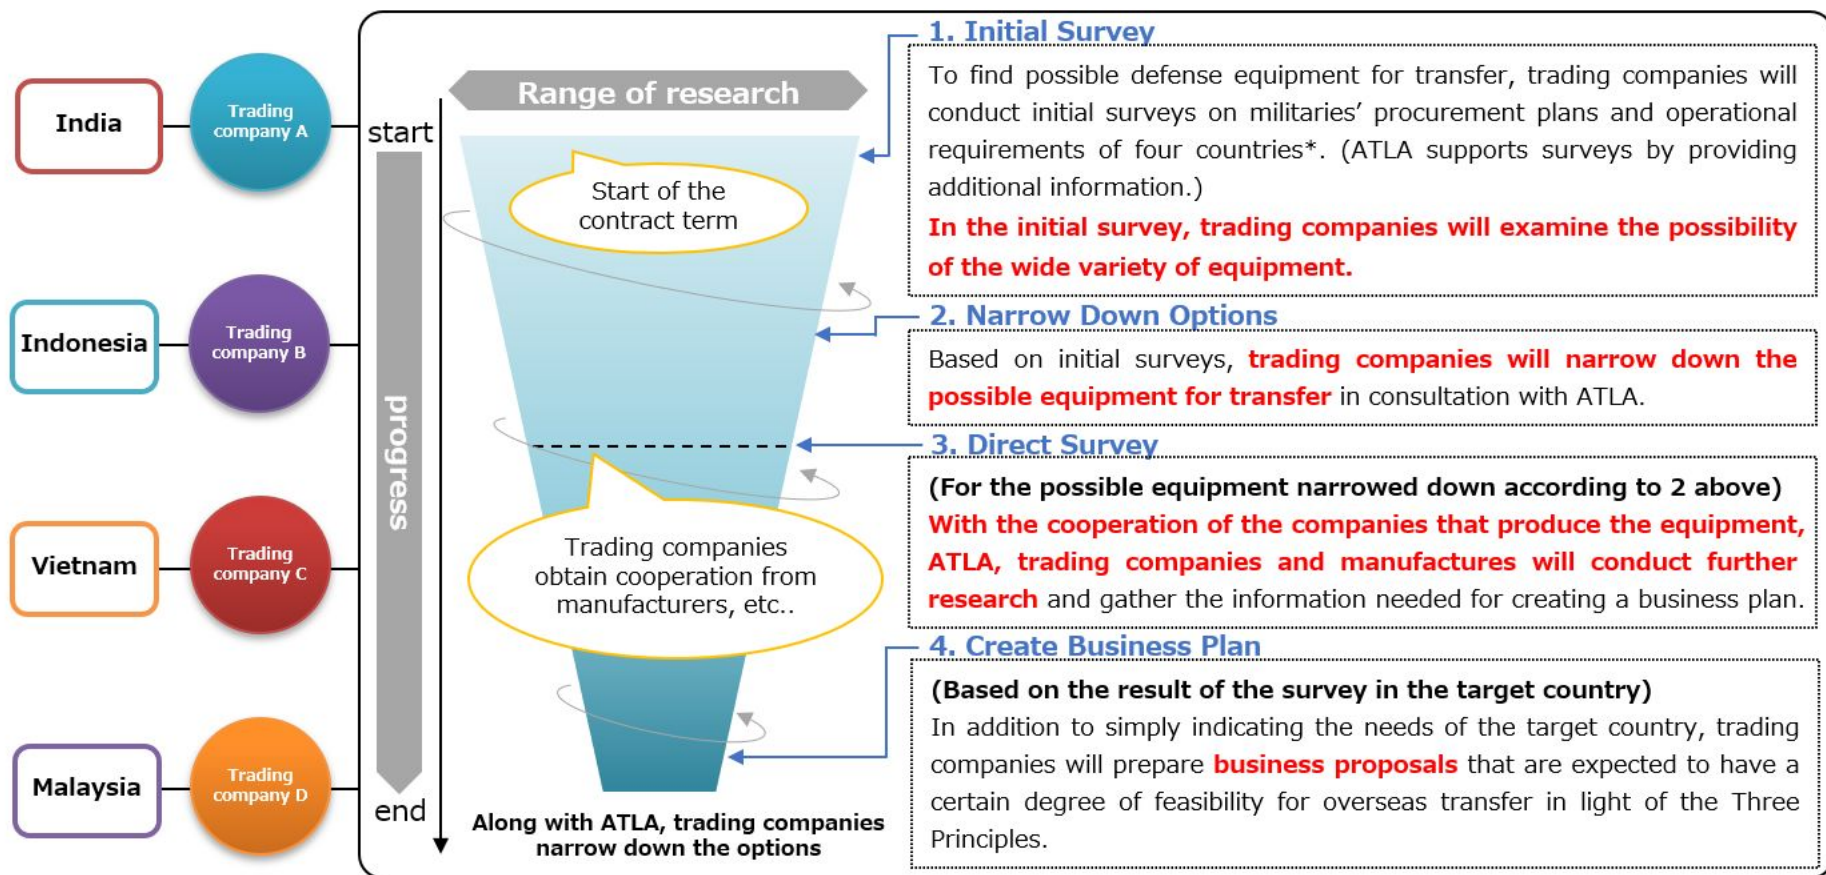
India

Trading company A

Indonesia

Trading company B

Vietnam

Trading company C

Malaysia

Trading company D

start

progress

end

Range of research

Start of the contract term

Trading companies obtain cooperation from manufacturers, etc..

Along with ATLA, trading companies narrow down the options

1. Initial Survey

To find possible defense equipment for transfer, trading companies will conduct initial surveys on militaries' procurement plans and operational requirements of four countries*. (ATLA supports surveys by providing additional information.)

In the initial survey, trading companies will examine the possibility of the wide variety of equipment.

2. Narrow Down Options

Based on initial surveys, trading companies will narrow down the possible equipment for transfer in consultation with ATLA.

3. Direct Survey

(For the possible equipment narrowed down according to 2 above)

With the cooperation of the companies that produce the equipment, ATLA, trading companies and manufactures will conduct further research and gather the information needed for creating a business plan.

4. Create Business Plan

(Based on the result of the survey in the target country)

In addition to simply indicating the needs of the target country, trading companies will prepare business proposals that are expected to have a certain degree of feasibility for overseas transfer in light of the Three Principles.